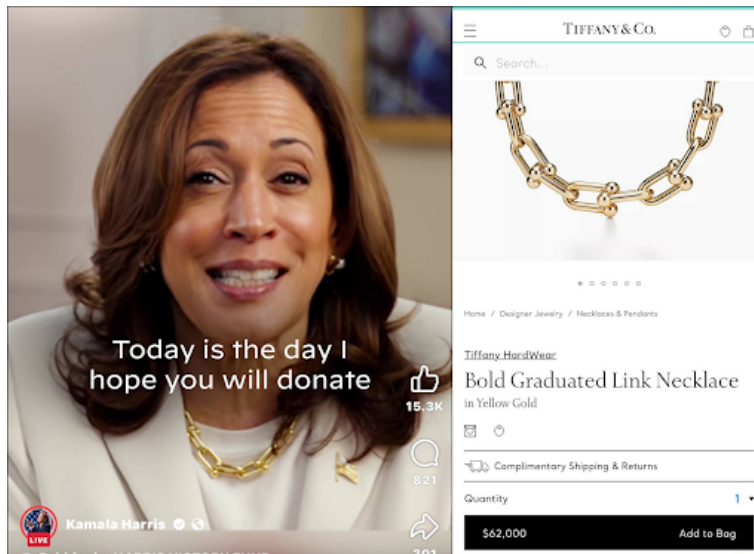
Today is the day I hope you will donate

15.3K

821

301

LIVE

Kamala Harris

TIFFANY & CO.

Search...

Home / Designer Jewelry / Necklaces & Pendants

Tiffany HardWear

Bold Graduated Link Necklace

in Yellow Gold

Complimentary Shipping & Returns

Quantity

1

$62,000

Add to Bag